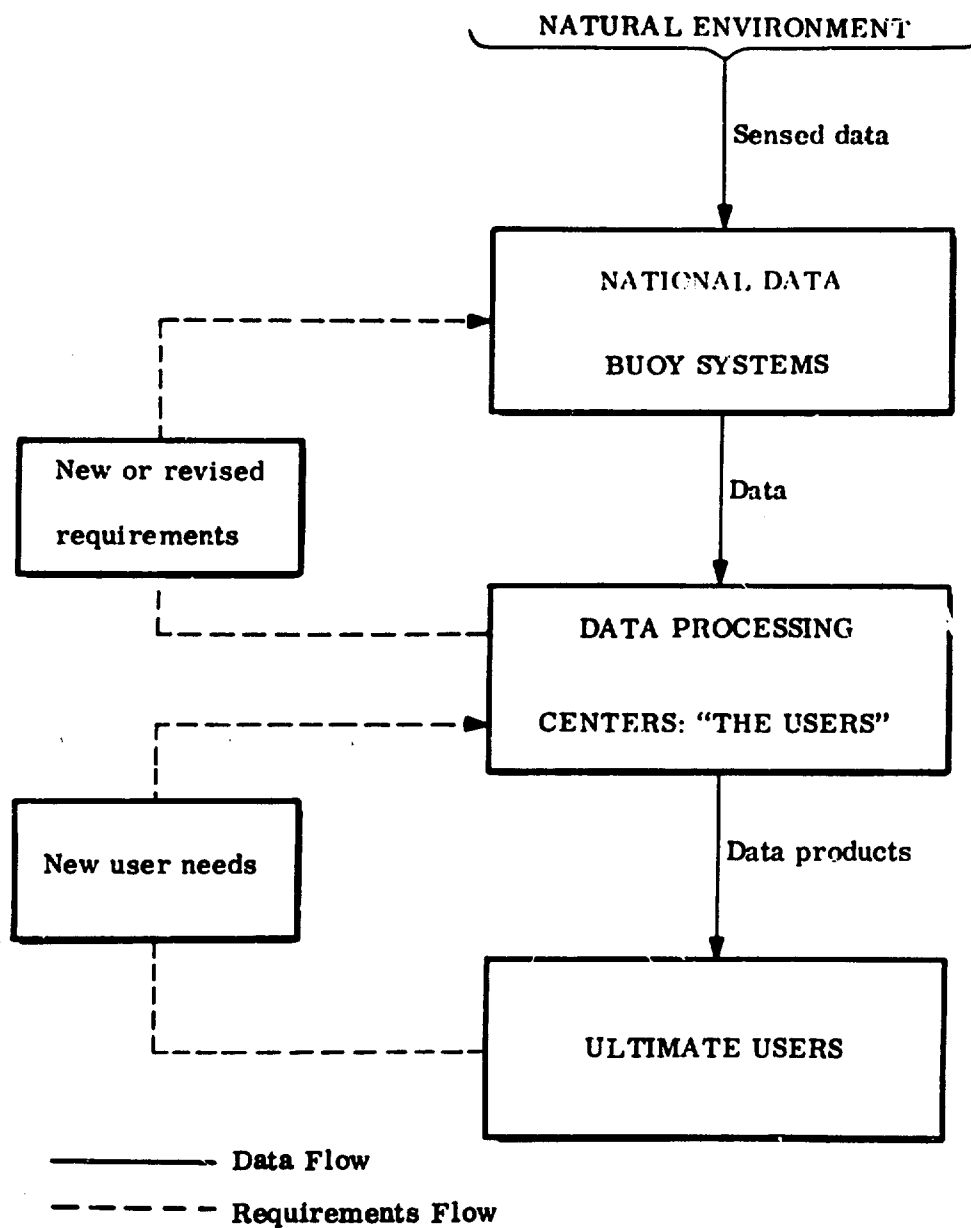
NATURAL ENVIRONMENT

Sensed data

NATIONAL DATA BUOY SYSTEMS

New or revised requirements

Data

DATA PROCESSING CENTERS: "THE USERS"

New user needs

Data products

ULTIMATE USERS

Data Flow

Requirements Flow